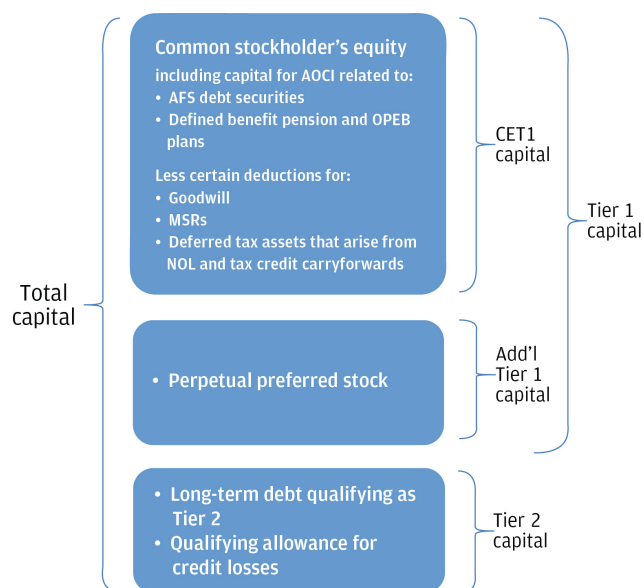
Total capital

Common stockholder's equity

including capital for AOCI related to:

- AFS debt securities
- Defined benefit pension and OPEB plans

Less certain deductions for:

- Goodwill
- MSRs
- Deferred tax assets that arise from NOL and tax credit carryforwards

CET1 capital

Tier 1 capital

- Perpetual preferred stock

Add'l Tier 1 capital

- Long-term debt qualifying as Tier 2
- Qualifying allowance for credit losses

Tier 2 capital